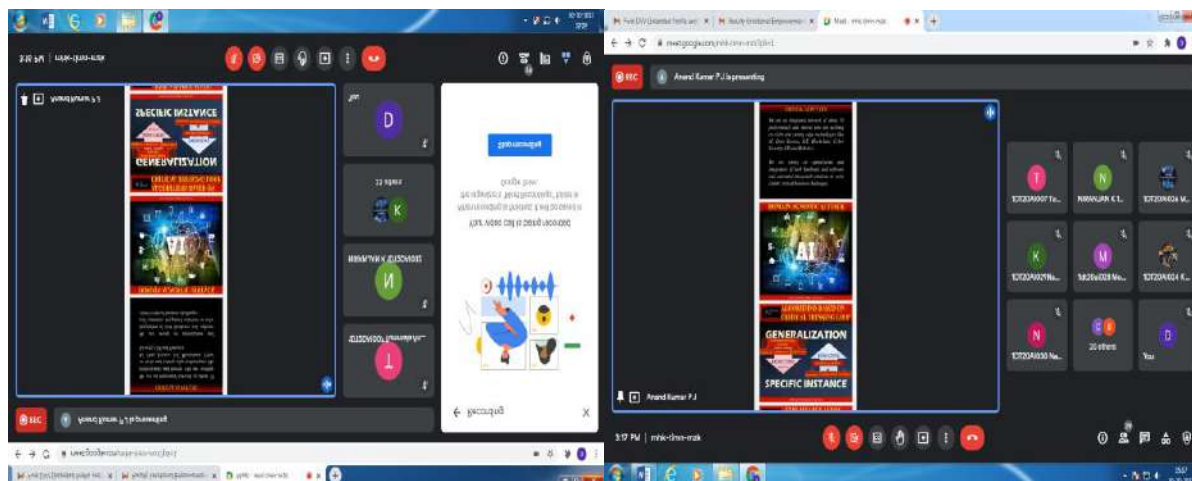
3:18 PM | mhk-rjmn-mzk

Anand Kumar P J

SPECIFIC INSTANCE

GENERALIZATION

AI

D

K

NIRANJAN K

T

Recording

Your voice can be heard...

Got it

REC

Anand Kumar P J is presenting

meet.google.com/mhk-rjmn-mzk

REC

Anand Kumar P J is presenting

AI

GENERALIZATION

SPECIFIC INSTANCE

Anand Kumar P J

T

N

NIRANJAN K T...

K

M

N

20 others

D

You

3:17 PM | mhk-rjmn-mzk